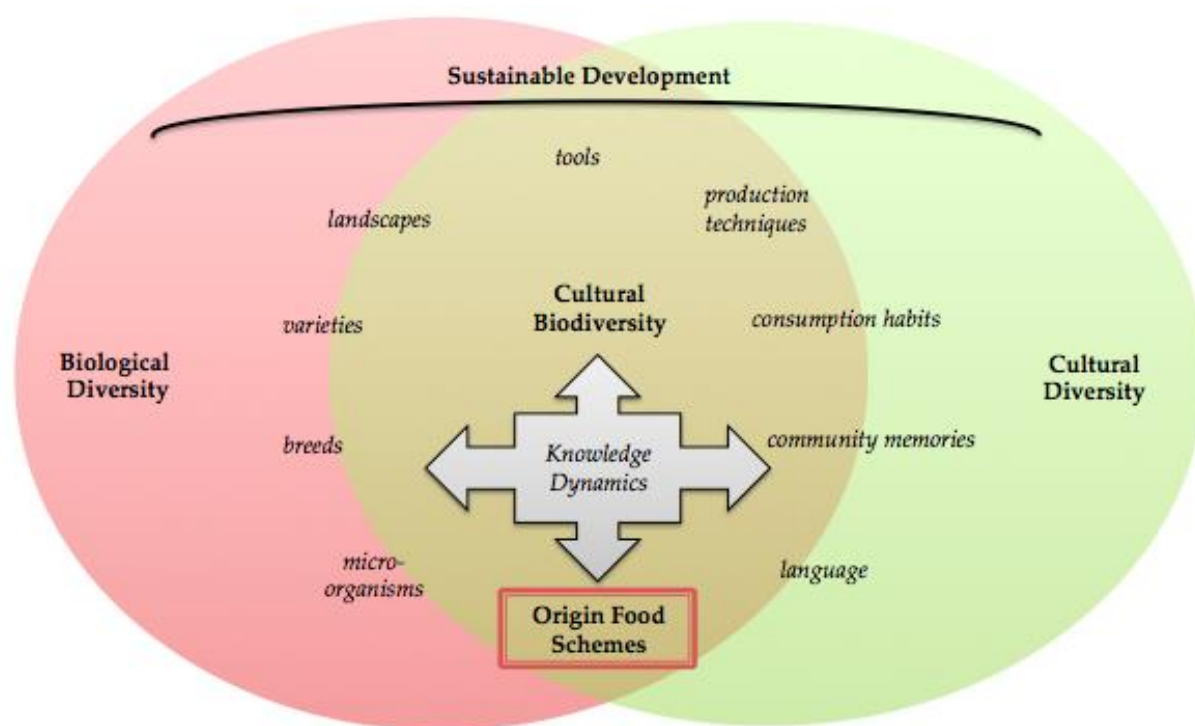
Sustainable Development

tools

landscapes

production techniques

Cultural Biodiversity

varieties

consumption habits

Biological Diversity

Cultural Diversity

breeds

Knowledge Dynamics

community memories

micro-organisms

language

Origin Food Schemes